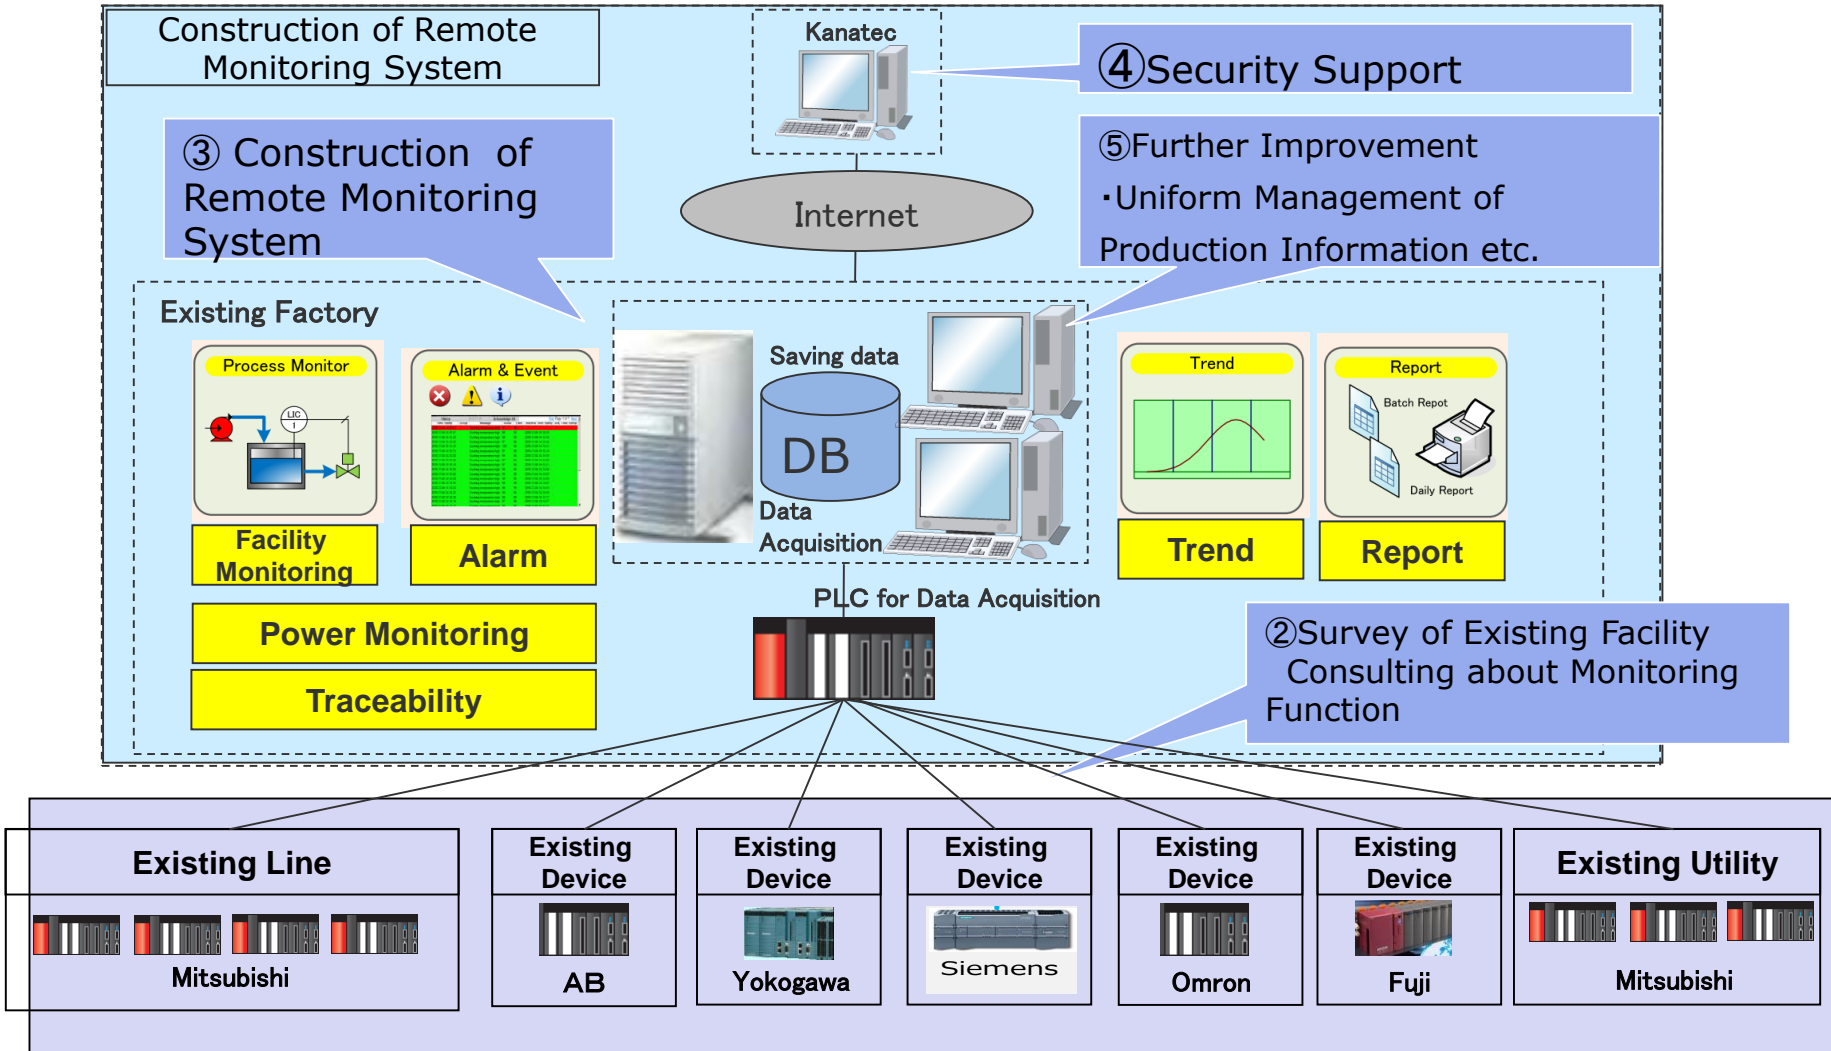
Construction of Remote Monitoring System

Kanatec

④Security Support

③ Construction of Remote Monitoring System

Internet

⑤Further Improvement
・Uniform Management of Production Information etc.

Existing Factory

Process Monitor

LIC

Alarm & Event

Saving data

DB

Data Acquisition

Trend

Report

Batch Repot

Daily Report

Facility Monitoring

Alarm

Trend

Report

Power Monitoring

Traceability

PLC for Data Acquisition

②Survey of Existing Facility Consulting about Monitoring Function

Existing Line

Mitsubishi

Existing Device

AB

Existing Device

Yokogawa

Existing Device

Siemens

Existing Device

Omron

Existing Device

Fuji

Existing Utility

Mitsubishi